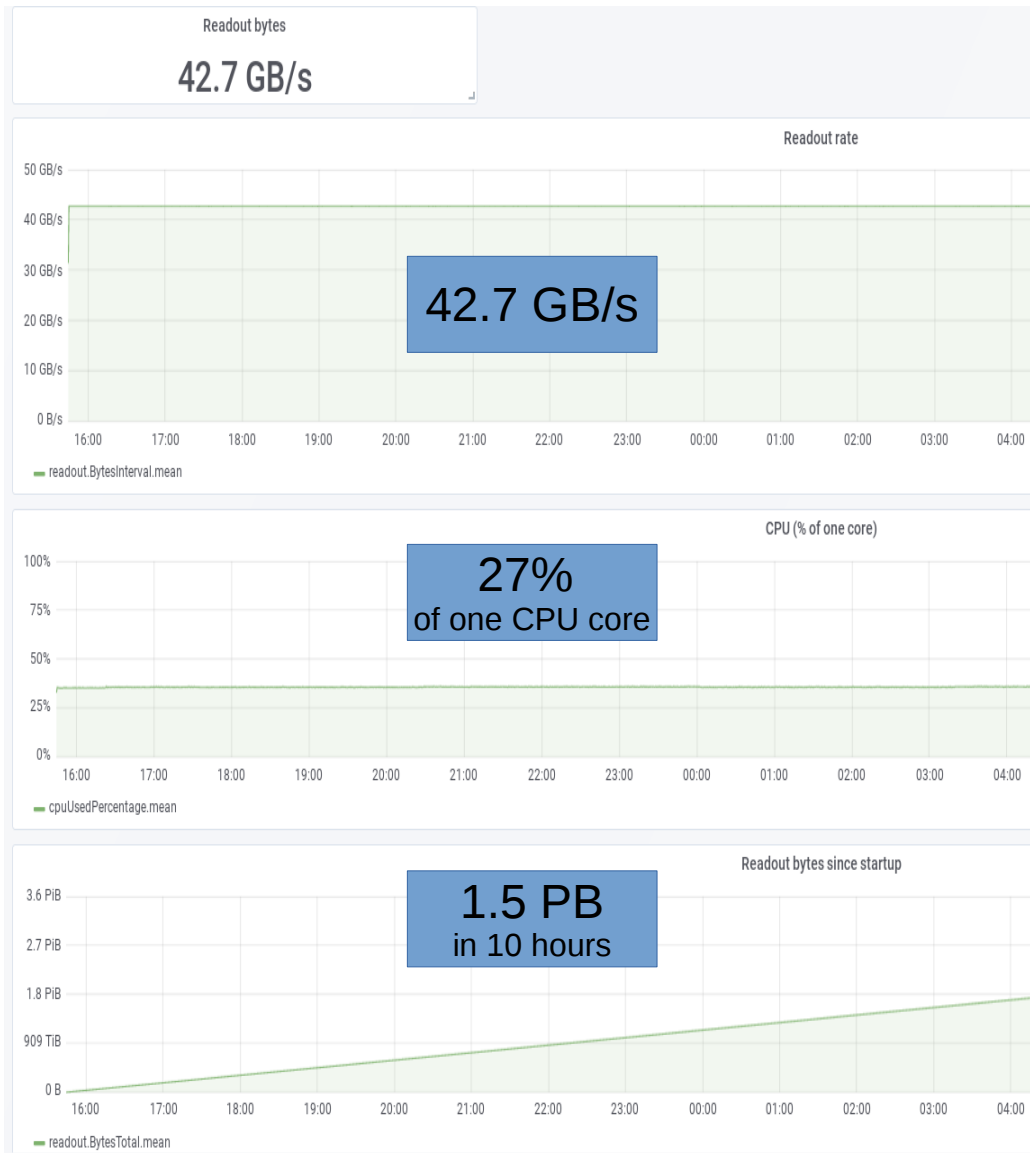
Readout bytes

42.7 GB/s

Readout rate

50 GB/s
40 GB/s
30 GB/s
20 GB/s
10 GB/s
0 B/s

16:00 17:00 18:00 19:00 20:00 21:00 22:00 23:00 00:00 01:00 02:00 03:00 04:00

readout.BytesInterval.mean

42.7 GB/s

CPU (% of one core)

100%
75%
50%
25%
0%

16:00 17:00 18:00 19:00 20:00 21:00 22:00 23:00 00:00 01:00 02:00 03:00 04:00

cpuUsedPercentage.mean

27%
of one CPU core

Readout bytes since startup

3.6 PiB
2.7 PiB
1.8 PiB
909 TiB
0 B

16:00 17:00 18:00 19:00 20:00 21:00 22:00 23:00 00:00 01:00 02:00 03:00 04:00

readout.BytesTotal.mean

1.5 PB
in 10 hours